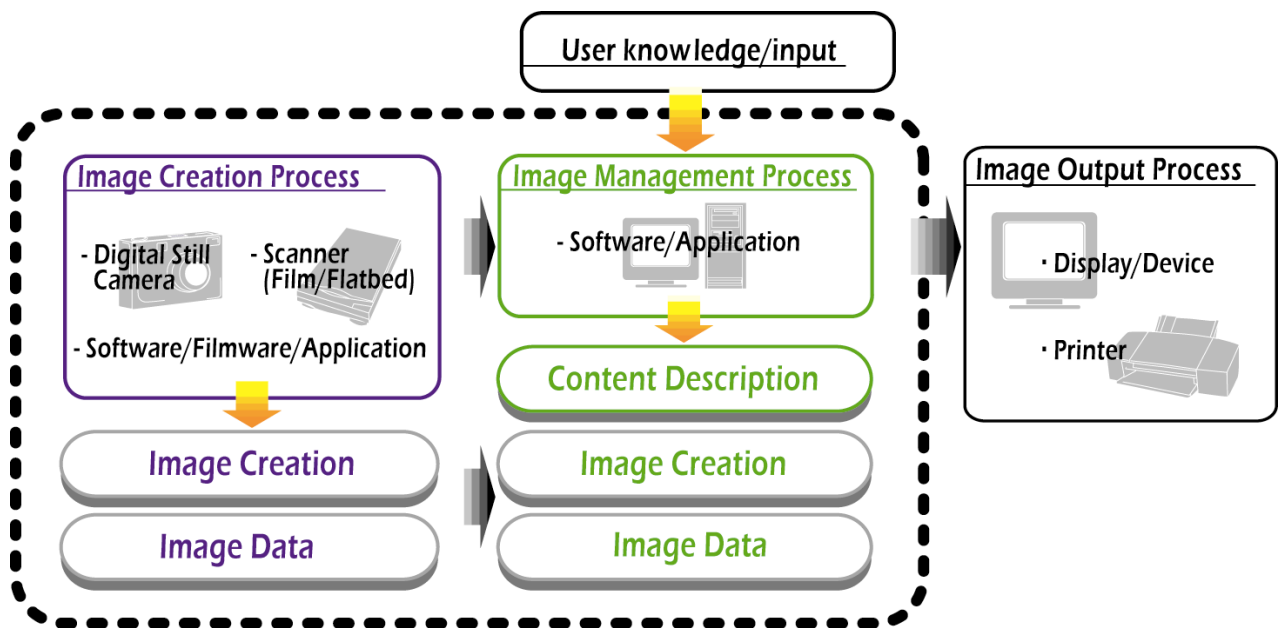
User knowledge/input

Image Creation Process

- Digital Still Camera

- Scanner (Film/Flatbed)

- Software/Filmware/Application

Image Creation

Image Data

Image Management Process

- Software/Application

Content Description

Image Creation

Image Data

Image Output Process

・Display/Device

・Printer